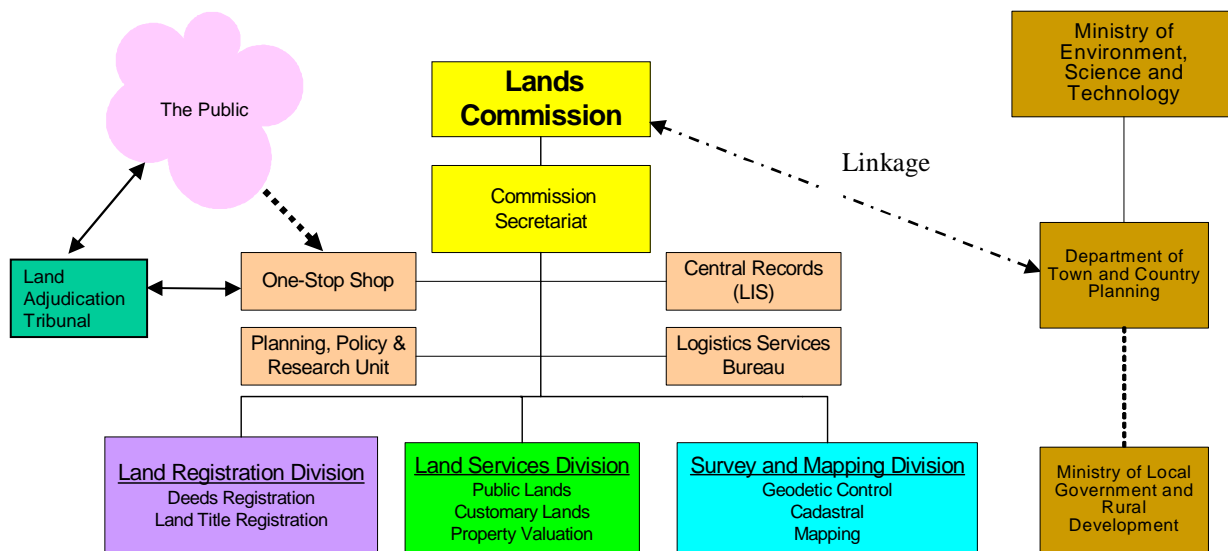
The Public

Lands Commission

Ministry of Environment, Science and Technology

Linkage

Commission Secretariat

Land Adjudication Tribunal

One-Stop Shop

Central Records (LIS)

Department of Town and Country Planning

Planning, Policy & Research Unit

Logistics Services Bureau

Land Registration Division
Deeds Registration
Land Title Registration

Land Services Division
Public Lands
Customary Lands
Property Valuation

Survey and Mapping Division
Geodetic Control
Cadastral
Mapping

Ministry of Local Government and Rural Development